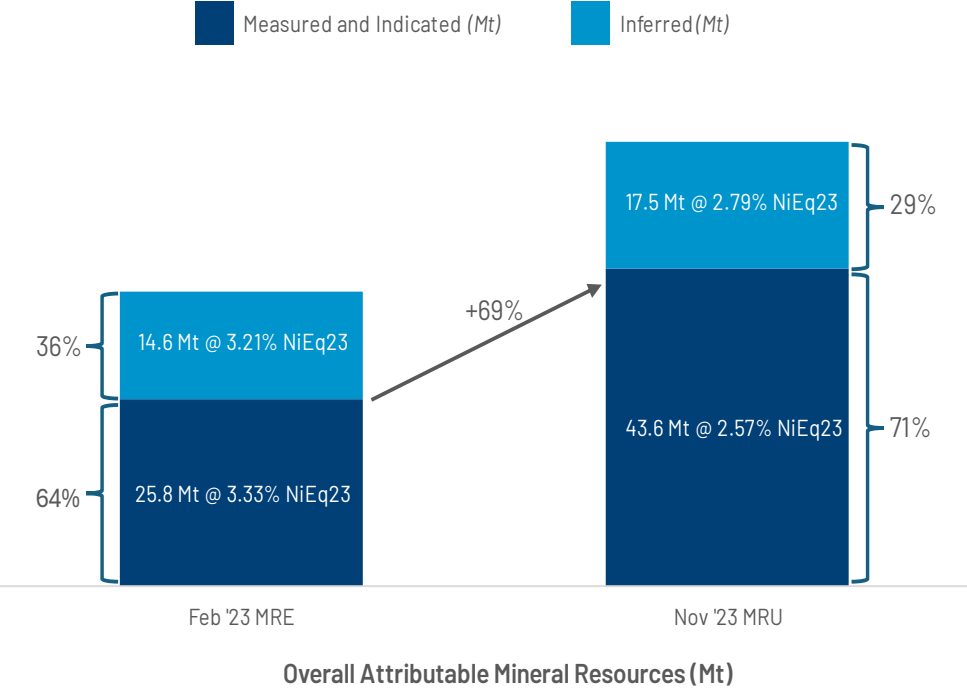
Measured and Indicated *(Mt)*

Inferred *(Mt)*

36%

14.6 Mt @ 3.21% NiEq23

64%

25.8 Mt @ 3.33% NiEq23

+69%

17.5 Mt @ 2.79% NiEq23

29%

43.6 Mt @ 2.57% NiEq23

71%

Feb '23 MRE

Nov '23 MRU

**Overall Attributable Mineral Resources (Mt)**